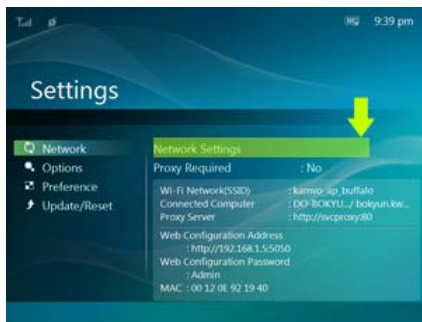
9:39 pm

Settings

Network
Options
Preference
Update/Reset

Network Settings
Proxy Required : No

Wi-Fi Network(SSID) : kamvo-ap_buffalo
Connected Computer : DO-BOKYU.../ bokyun.kw...
Proxy Server : http://svcproxy:80
Web Configuration Address
: http://192.168.1.5:5050
Web Configuration Password
: Admin
MAC : 00 12 0E 92 19 40